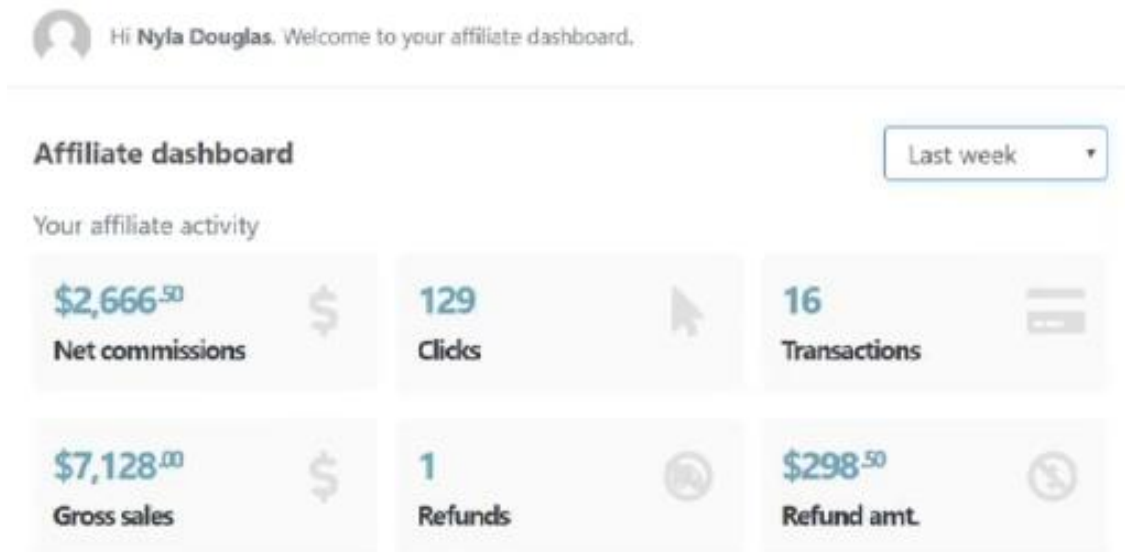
Hi **Nyla Douglas**. Welcome to your affiliate dashboard.

Affiliate dashboard

Last week

Your affiliate activity

| | | |
|---|---|---|
| $2,666^{50}$ Net commissions | 129 Clicks | 16 Transactions |
| $7,128^{00}$ Gross sales | 1 Refunds | $298^{50}$ Refund amt. |